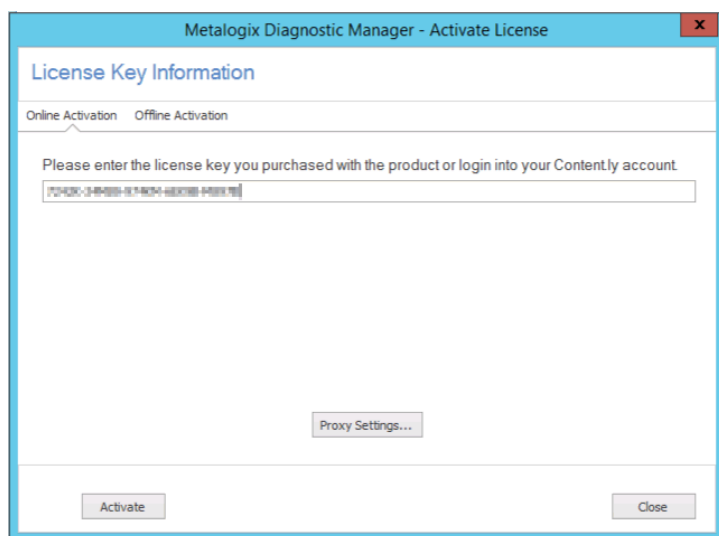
Metalogix Diagnostic Manager - Activate License

x

License Key Information

Online Activation Offline Activation

Please enter the license key you purchased with the product or login into your Content.ly account.

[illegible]

Proxy Settings...

Activate

Close